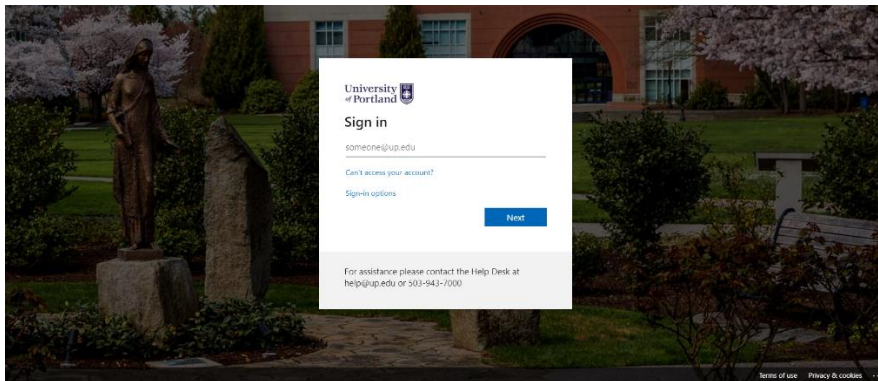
University of Portland

Sign in

someone@up.edu

Can't access your account?

Sign-in options

Next

For assistance please contact the Help Desk at help@up.edu or 503-943-7000

Terms of use Privacy & cookies ...